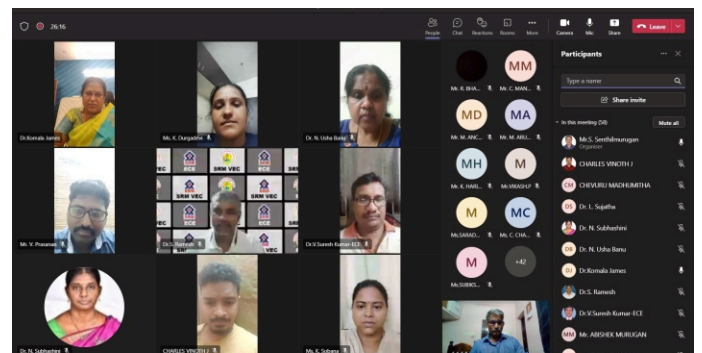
26:16

People Chat Reactions Rooms More Camera Mic Share Leave

Participants

Type a name

Share invite

In this meeting (58) Mute all

Mr.S. Senthilmurugan
Organizer

CHARLES VINOTH J

CM CHEVURU MADHUMITHA

DS Dr. L. Sujatha

Dr. N. Subhashini

DS Dr. N. Usha Banu

DJ Dr.Komala James

Dr.S. Ramesh

Dr.V.Suresh Kumar-ECE

MM Mr. ABISHEK MURUGAN

Dr.Komala James

Mr. K. Durgadevi

Dr. N. Usha Banu

Mr. K. BHA...

MM
Mr. C. MAN...

MD
Mr. M. ANC...

MA
Mr. M. ARU...

MH
Mr. K. HARI...

M
Mr.VIKASH.P

M
Ms.SARAD...

MC
Mr. C. CHA...

M
Ms.SUBBS...

+42

Mr. V. Prasanan

SRM VEC
ECE

Dr.S. Ramesh

Dr.V.Suresh Kumar-ECE

Dr. N. Subhashini

CHARLES VINOTH J

Ms. K. Sobana